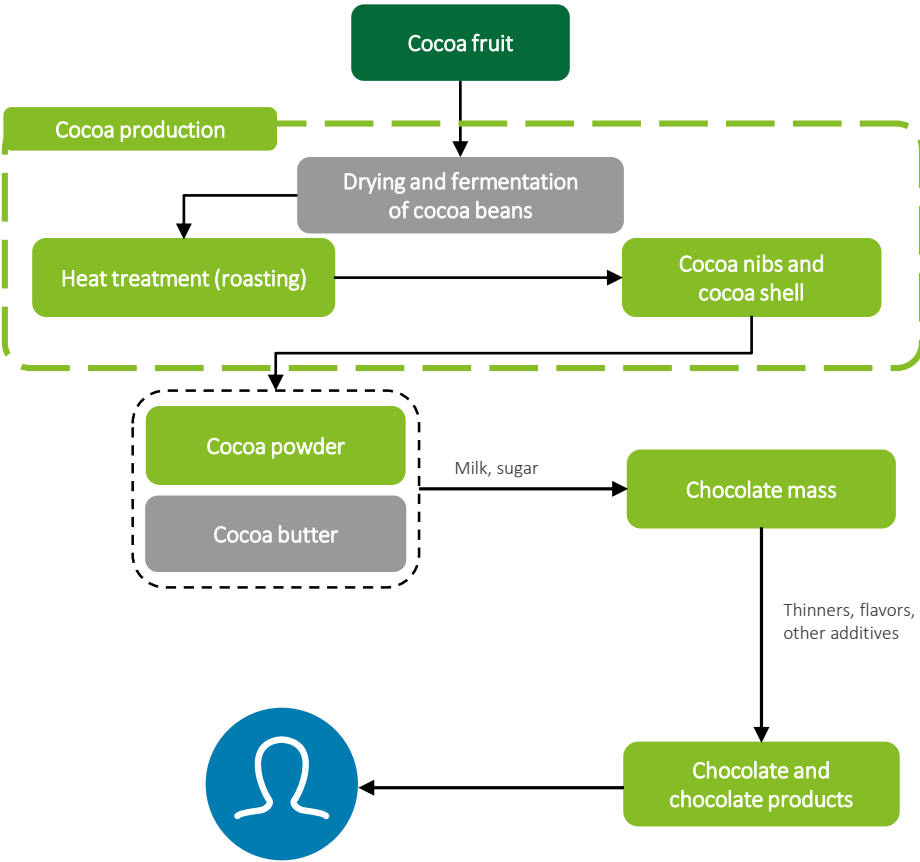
Cocoa fruit

Cocoa production

Drying and fermentation of cocoa beans

Heat treatment (roasting)

Cocoa nibs and cocoa shell

Cocoa powder

Cocoa butter

Milk, sugar

Chocolate mass

Thinners, flavors, other additives

Chocolate and chocolate products